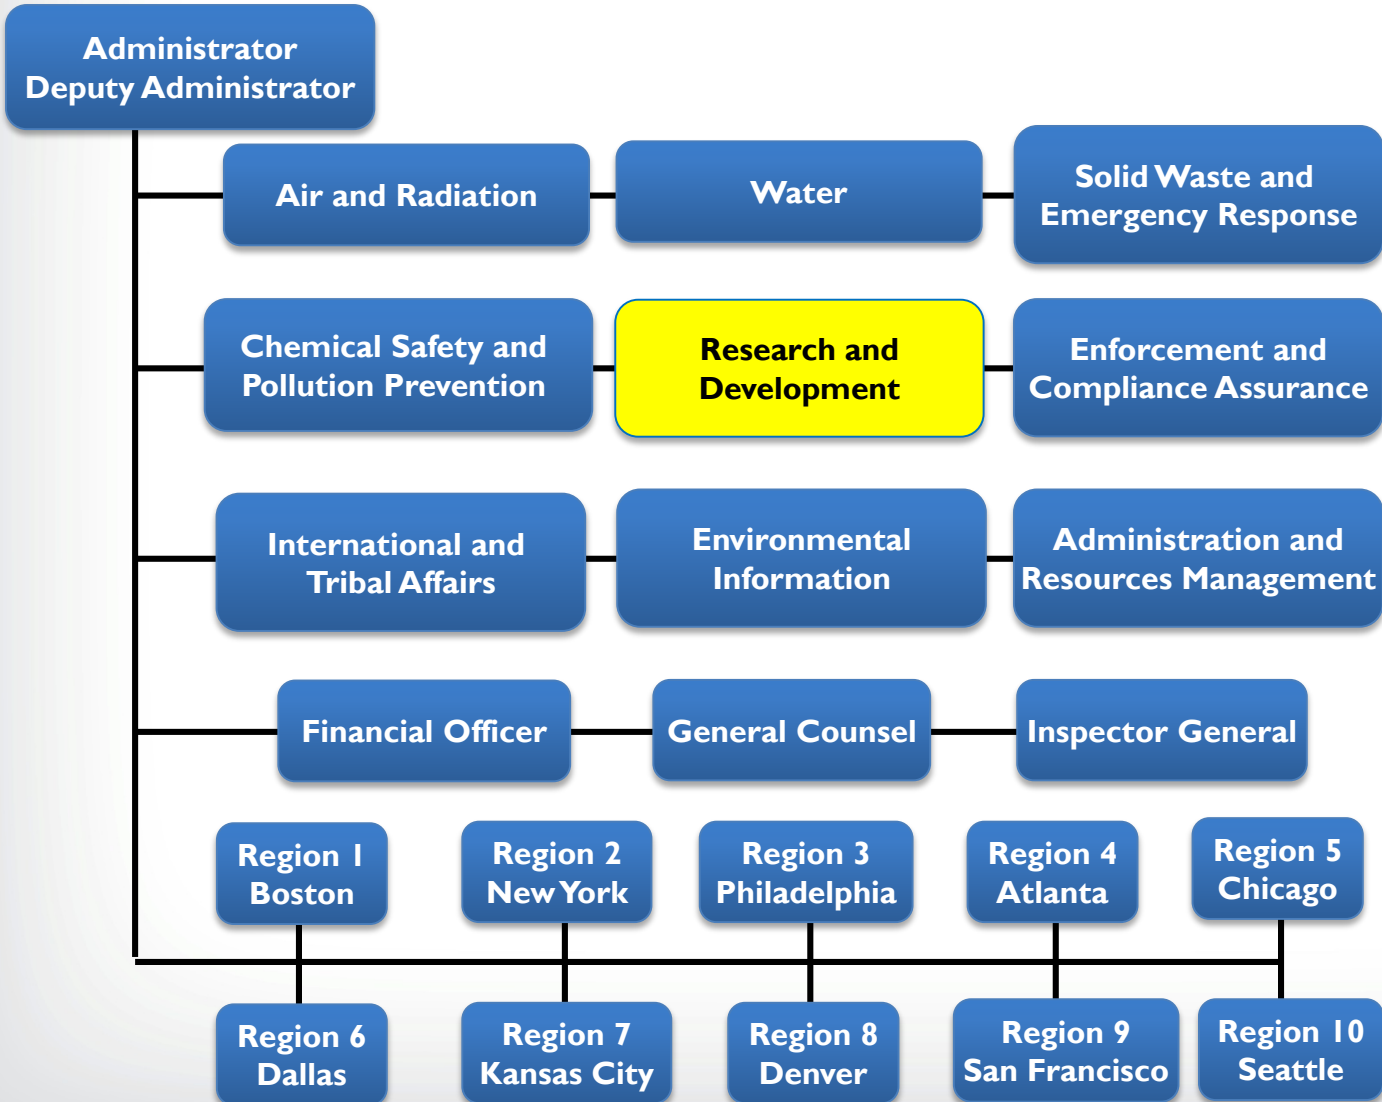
Administrator
Deputy Administrator

Air and Radiation

Water

Solid Waste and Emergency Response

Chemical Safety and Pollution Prevention

Research and Development

Enforcement and Compliance Assurance

International and Tribal Affairs

Environmental Information

Administration and Resources Management

Financial Officer

General Counsel

Inspector General

Region 1 Boston

Region 2 New York

Region 3 Philadelphia

Region 4 Atlanta

Region 5 Chicago

Region 6 Dallas

Region 7 Kansas City

Region 8 Denver

Region 9 San Francisco

Region 10 Seattle